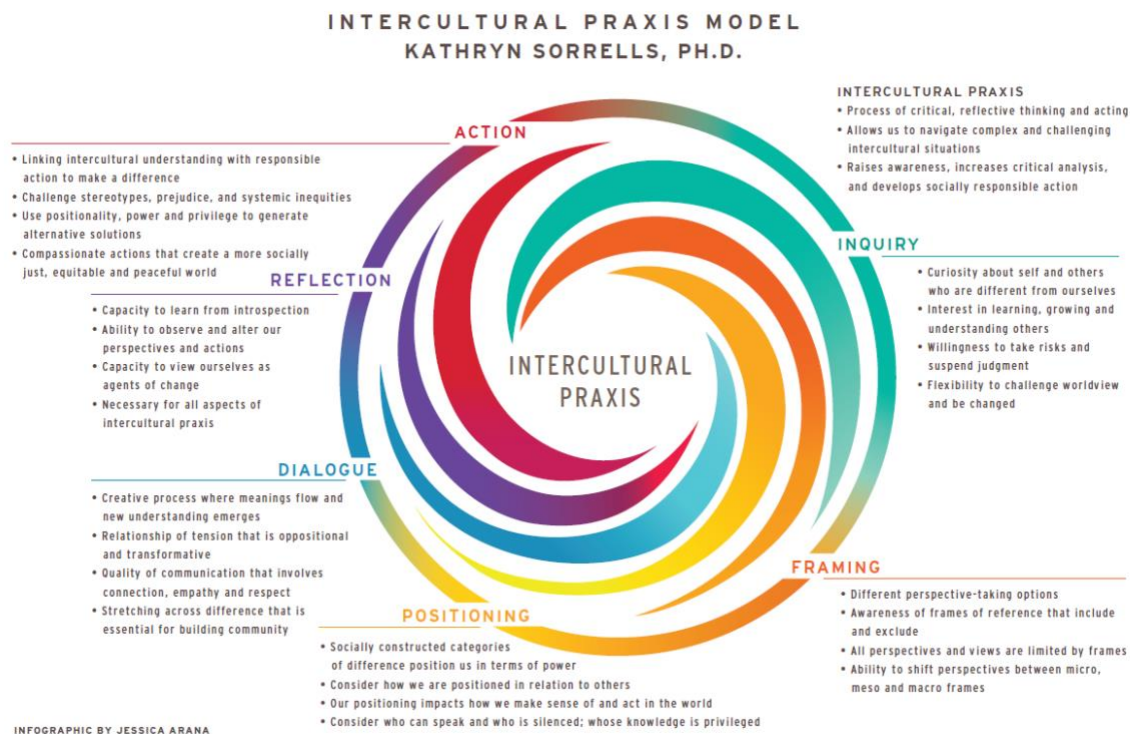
INTERCULTURAL PRAXIS MODEL
KATHRYN SORRELLS, PH.D.

INTERCULTURAL PRAXIS
• Process of critical, reflective thinking and acting
• Allows us to navigate complex and challenging intercultural situations
• Raises awareness, increases critical analysis, and develops socially responsible action

ACTION
• Linking intercultural understanding with responsible action to make a difference
• Challenge stereotypes, prejudice, and systemic inequities
• Use positionality, power and privilege to generate alternative solutions
• Compassionate actions that create a more socially just, equitable and peaceful world

INQUIRY
• Curiosity about self and others who are different from ourselves
• Interest in learning, growing and understanding others
• Willingness to take risks and suspend judgment
• Flexibility to challenge worldview and be changed

REFLECTION
• Capacity to learn from introspection
• Ability to observe and alter our perspectives and actions
• Capacity to view ourselves as agents of change
• Necessary for all aspects of intercultural praxis

INTERCULTURAL PRAXIS

DIALOGUE
• Creative process where meanings flow and new understanding emerges
• Relationship of tension that is oppositional and transformative
• Quality of communication that involves connection, empathy and respect
• Stretching across difference that is essential for building community

FRAMING
• Different perspective-taking options
• Awareness of frames of reference that include and exclude
• All perspectives and views are limited by frames
• Ability to shift perspectives between micro, meso and macro frames

POSITIONING
• Socially constructed categories of difference position us in terms of power
• Consider how we are positioned in relation to others
• Our positioning impacts how we make sense of and act in the world
• Consider who can speak and who is silenced; whose knowledge is privileged

INFOGRAPHIC BY JESSICA ARANA